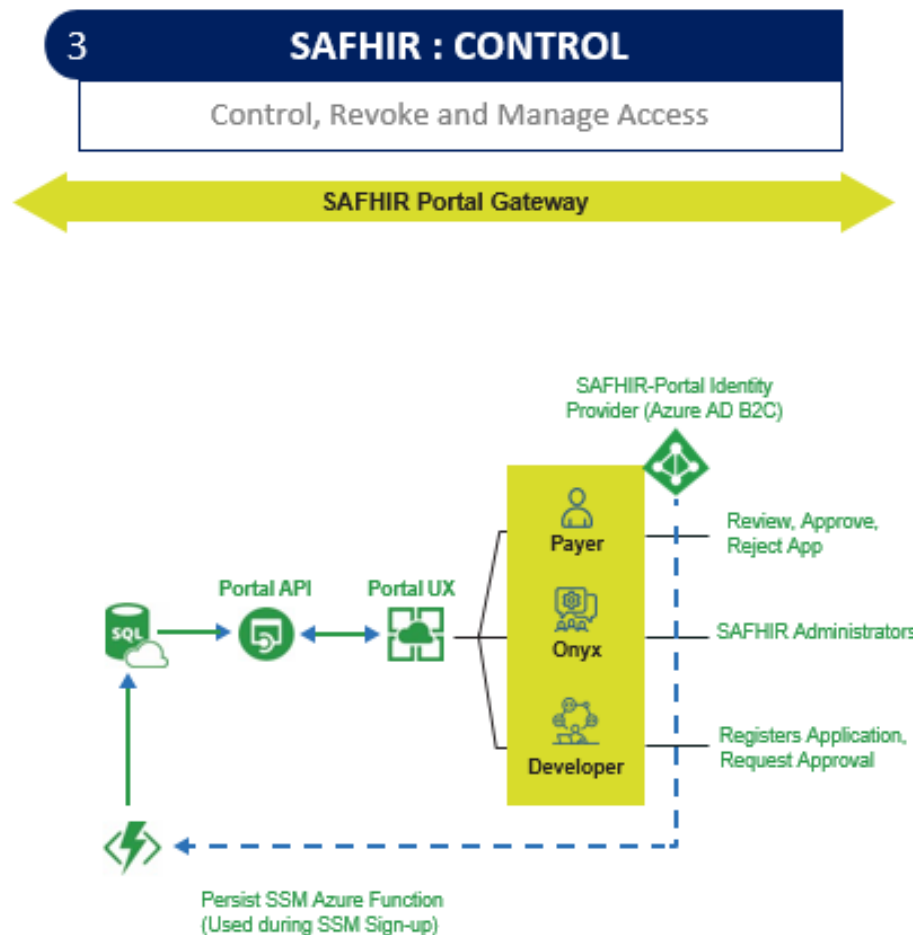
3 SAFHIR : CONTROL

Control, Revoke and Manage Access

SAFHIR Portal Gateway

SAFHIR-Portal Identity Provider (Azure AD B2C)

Payer

Review, Approve, Reject App

Portal API

Portal UX

SQL

Onyx

SAFHIR Administrators

Developer

Registers Application, Request Approval

Persist SSM Azure Function (Used during SSM Sign-up)